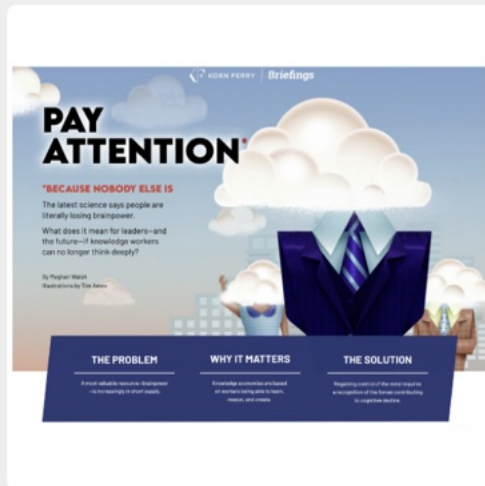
KORN FERRY | Briefings

PAY ATTENTION*

*BECAUSE NOBODY ELSE IS

The latest science says people are literally losing brainpower.

What does it mean for leaders—and the future—if knowledge workers can no longer think deeply?

By Meghan Walsh
Illustrations by Tim Ames

THE PROBLEM

A most valuable resource—brainpower—is increasingly in short supply.

WHY IT MATTERS

Knowledge economies are based on workers being able to learn, reason, and create.

THE SOLUTION

Regaining control of the mind requires a recognition of the forces contributing to cognitive decline.